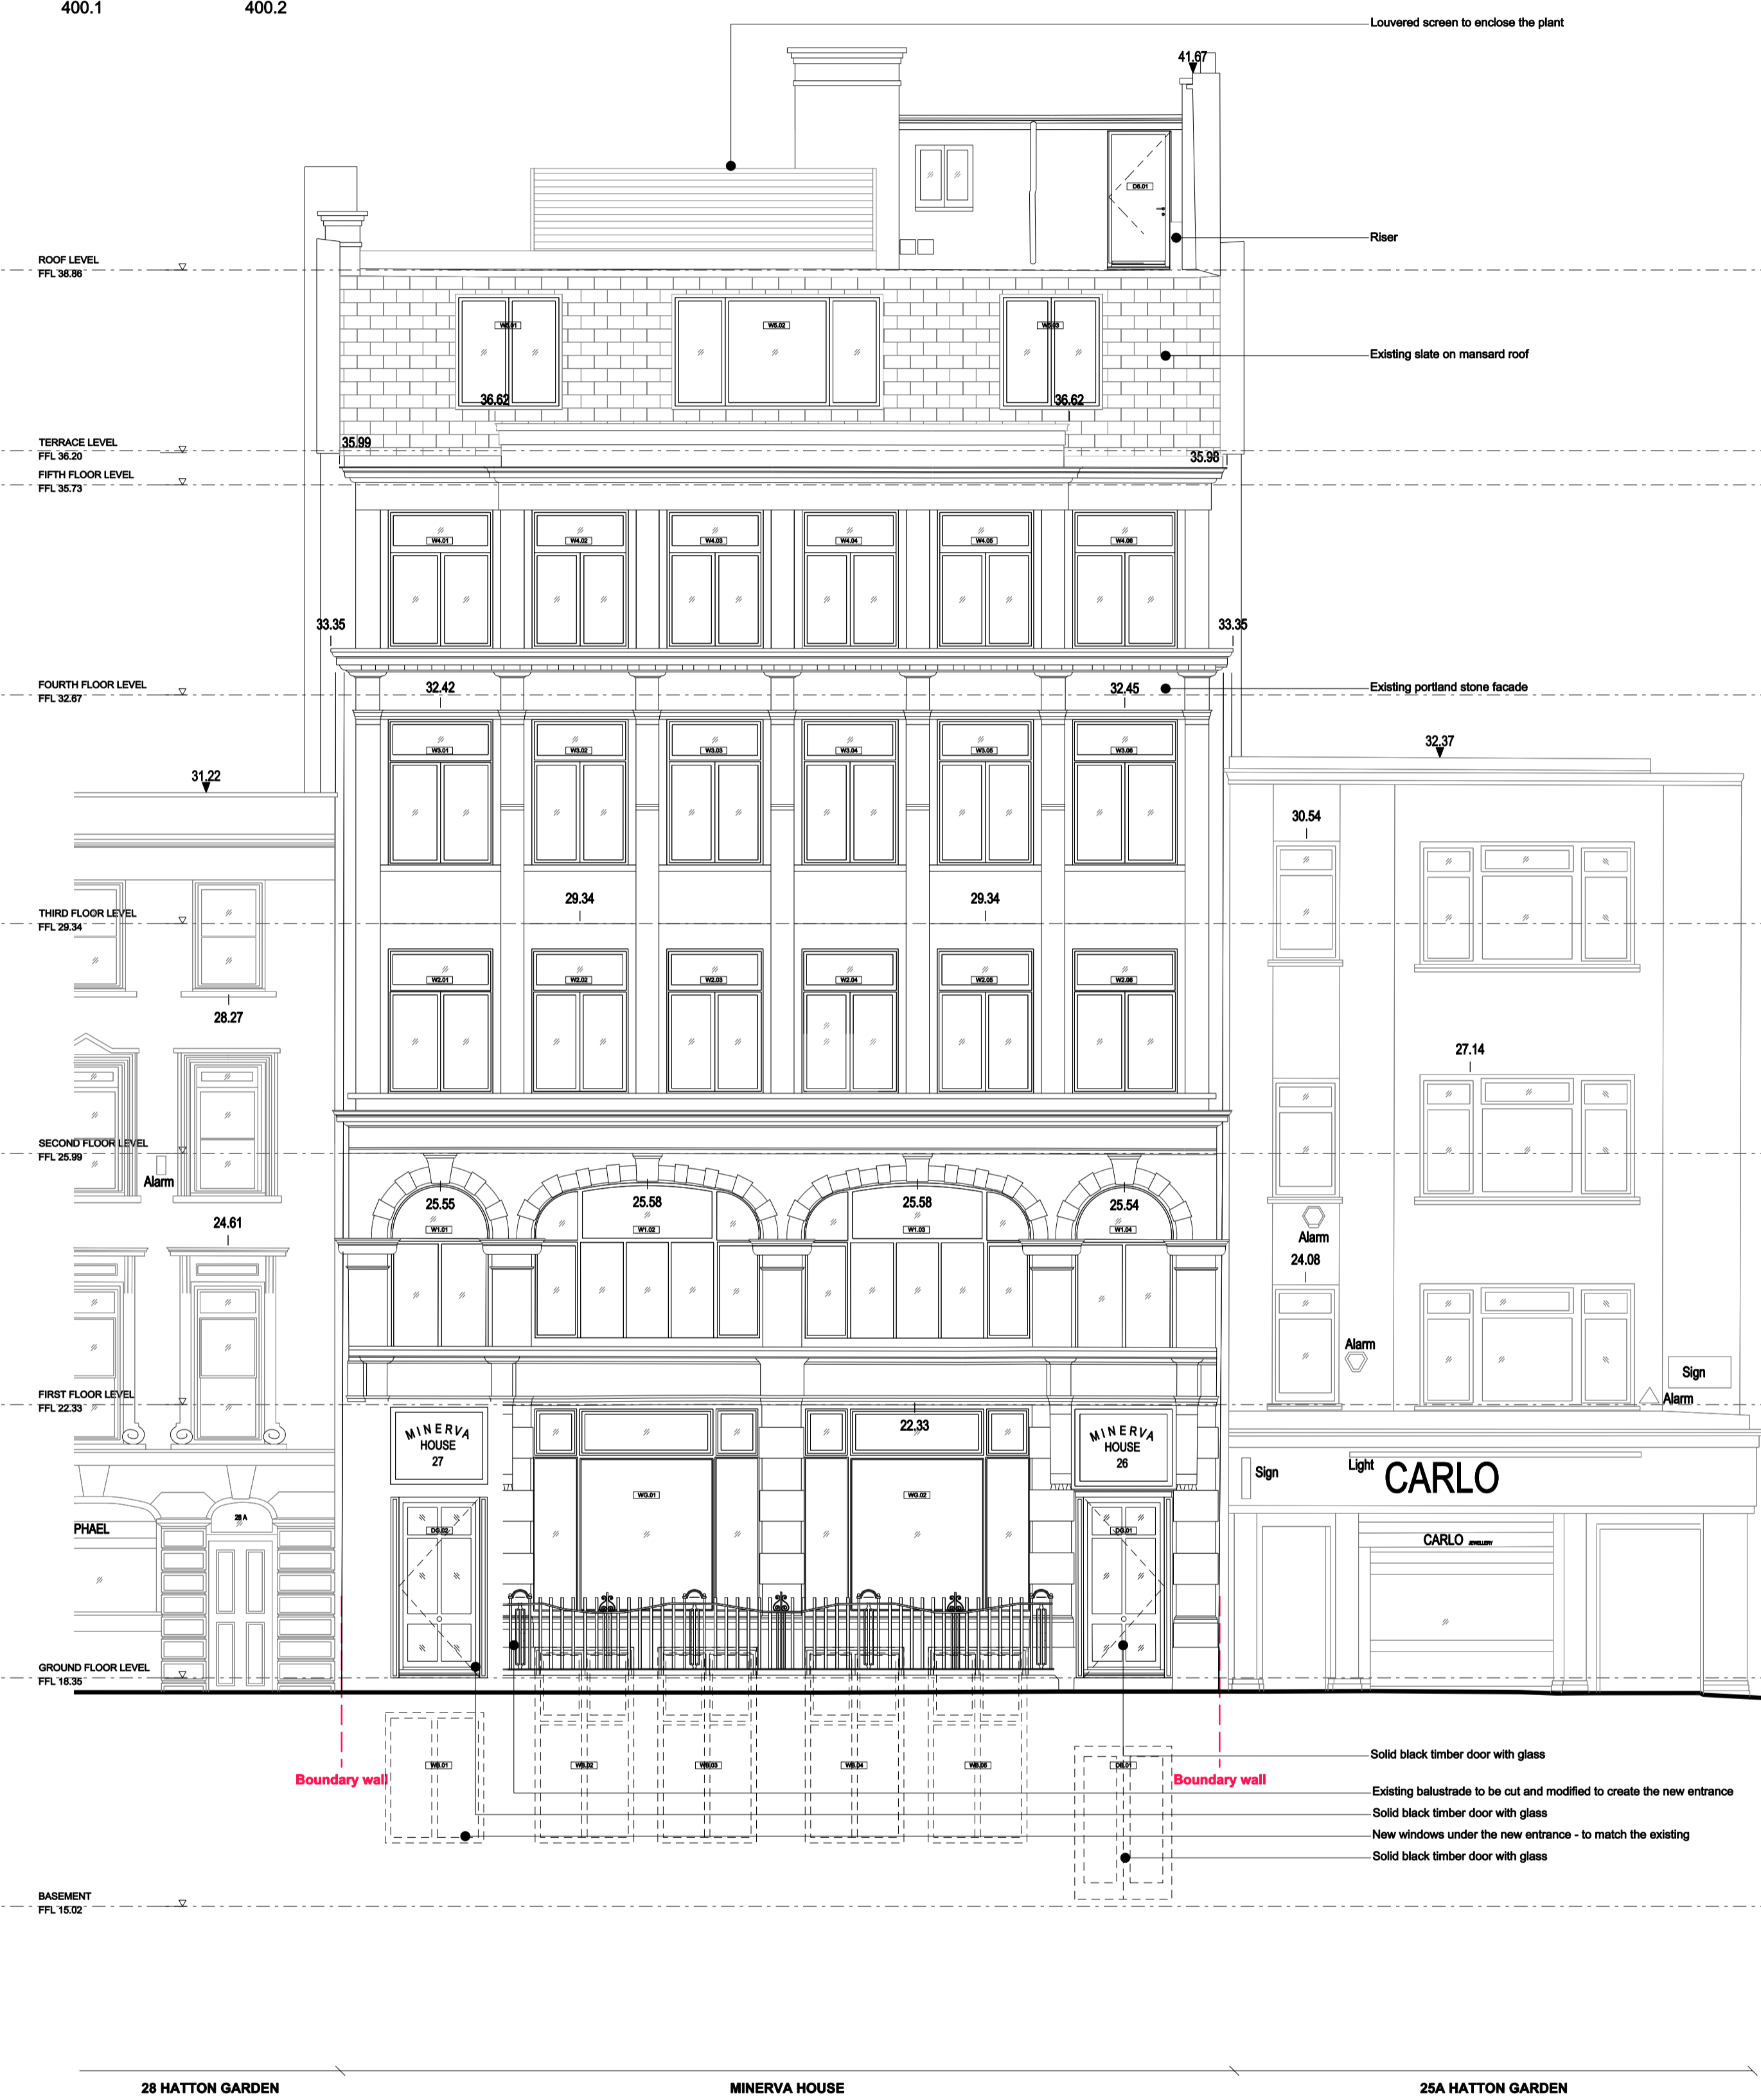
400.1 400.2

Louvered screen to enclose the plant

41.67

D6.01

Riser

ROOF LEVEL
FFL 38.86

W5.01 W5.02 W5.03

Existing slate on mansard roof

36.62 36.62

TERRACE LEVEL
FFL 36.20

35.99 35.98

FIFTH FLOOR LEVEL
FFL 35.73

W4.01 W4.02 W4.03 W4.04 W4.05 W4.06

33.35 33.35

FOURTH FLOOR LEVEL
FFL 32.67

32.42 32.45

Existing portland stone facade

W3.01 W3.02 W3.03 W3.04 W3.05 W3.06

32.37

31.22

30.54

29.34 29.34

THIRD FLOOR LEVEL
FFL 29.34

W2.01 W2.02 W2.03 W2.04 W2.05 W2.06

28.27

27.14

SECOND FLOOR LEVEL
FFL 25.99

Alarm

24.61

25.55 25.58 25.58 25.54

W1.01 W1.02 W1.03 W1.04

Alarm

24.08

Alarm

Sign

Alarm

FIRST FLOOR LEVEL
FFL 22.33

MINERVA HOUSE 27

22.33

MINERVA HOUSE 26

Sign Light CARLO

PHAEL

28 A

W0.01 W0.02

D0.02 D0.01

CARLO JEWELLERY

GROUND FLOOR LEVEL
FFL 18.35

Boundary wall

WB.01 WB.02 WB.03 WB.04 WB.05 DB.01

Boundary wall

Solid black timber door with glass

Existing balustrade to be cut and modified to create the new entrance

Solid black timber door with glass

New windows under the new entrance - to match the existing

Solid black timber door with glass

BASEMENT
FFL 15.02

28 HATTON GARDEN MINERVA HOUSE 25A HATTON GARDEN